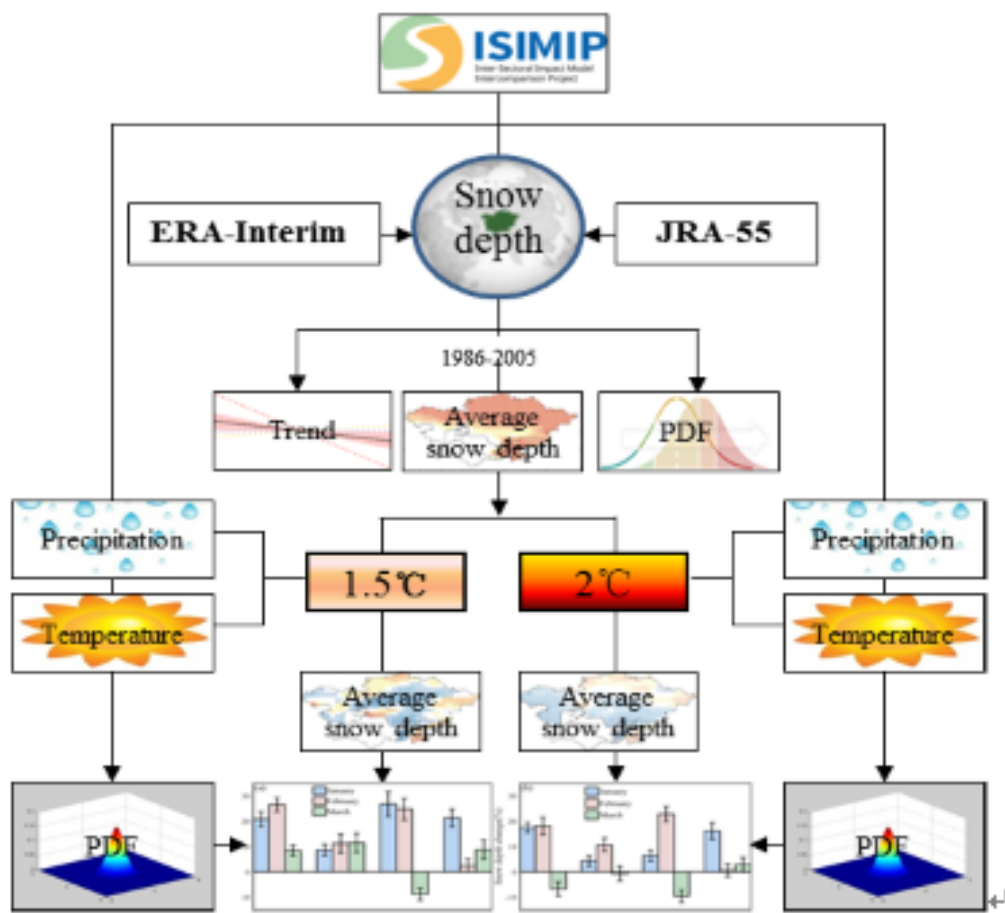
ISIMIP
Inter-Sectoral Impact Model Intercomparison Project

ERA-Interim

Snow depth

JRA-55

1986-2005

Trend

Average snow depth

PDF

Precipitation

Temperature

1.5℃

2℃

Precipitation

Temperature

Average snow depth

Average snow depth

PDF

January
February
March

January
February
March

PDF